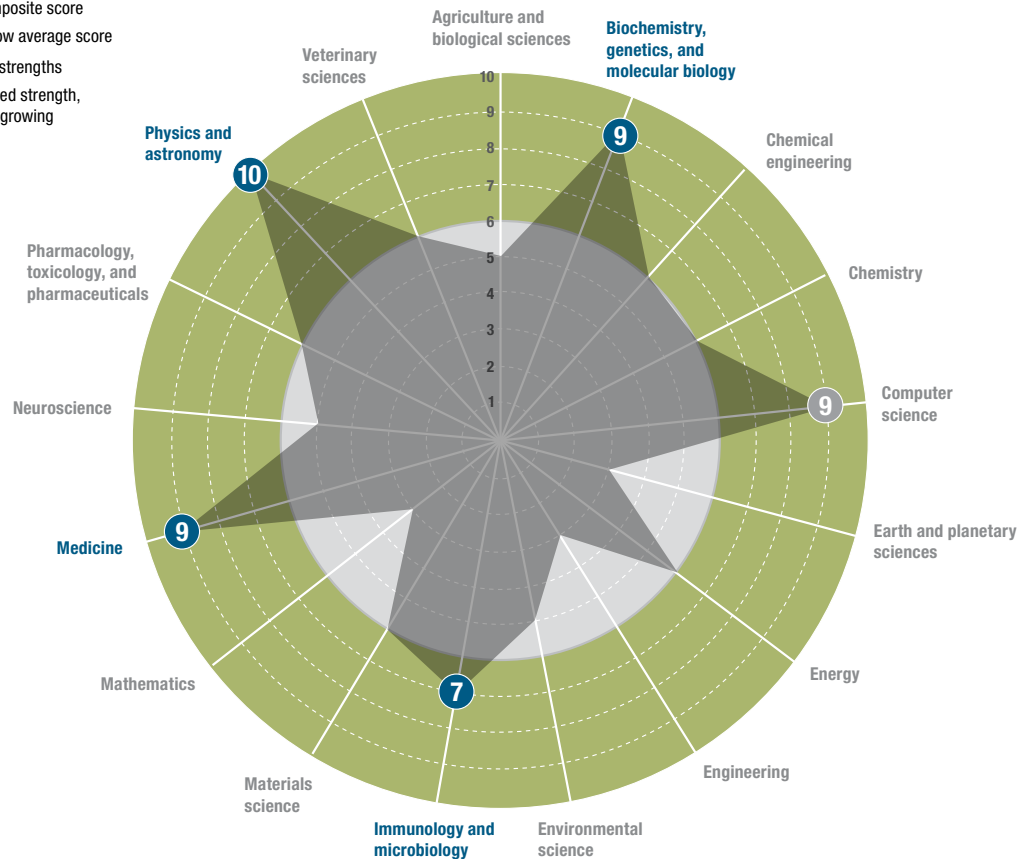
nposite score
ow average score
strengths
ed strength, growing

Agriculture and biological sciences
Biochemistry, genetics, and molecular biology
Chemical engineering
Chemistry
Computer science
Earth and planetary sciences
Energy
Engineering
Environmental science
Immunology and microbiology
Materials science
Mathematics
Medicine
Neuroscience
Pharmacology, toxicology, and pharmaceuticals
Physics and astronomy
Veterinary sciences

10
9
8
7
6
5
4
3
2
1

9
9
7
9
10